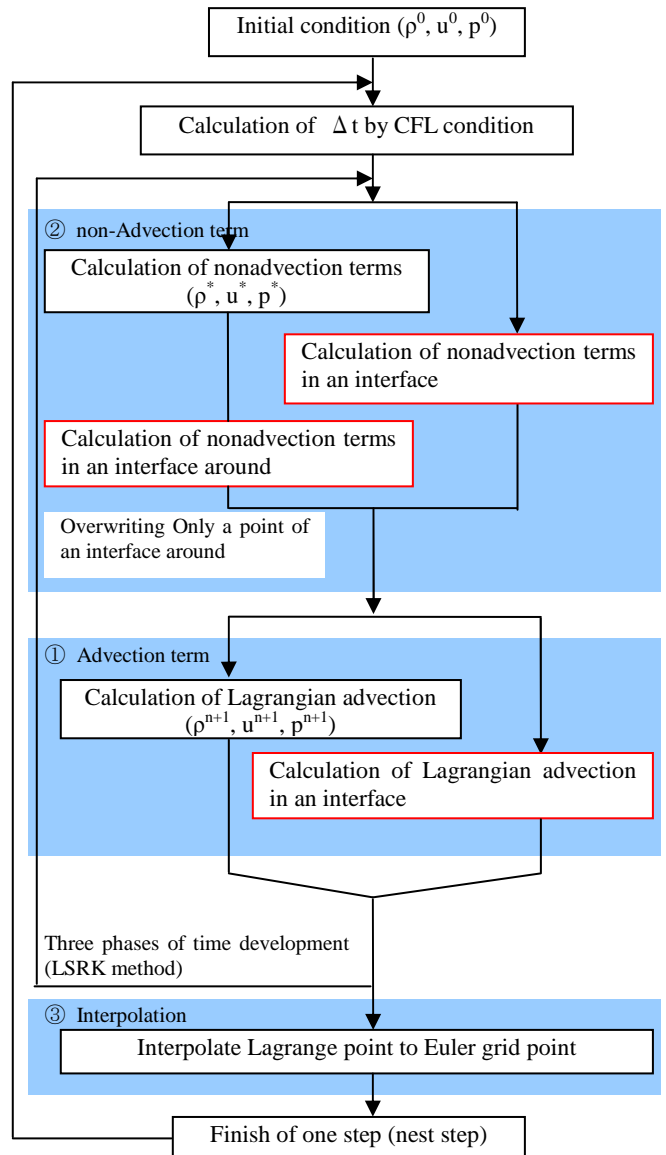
Initial condition ($\rho^0$, $u^0$, $p^0$)

Calculation of $\Delta t$ by CFL condition

② non-Advection term

Calculation of nonadvection terms ($\rho^*$, $u^*$, $p^*$)

Calculation of nonadvection terms in an interface

Calculation of nonadvection terms in an interface around

Overwriting Only a point of an interface around

① Advection term

Calculation of Lagrangian advection ($\rho^{n+1}$, $u^{n+1}$, $p^{n+1}$)

Calculation of Lagrangian advection in an interface

Three phases of time development (LSRK method)

③ Interpolation

Interpolate Lagrange point to Euler grid point

Finish of one step (nest step)